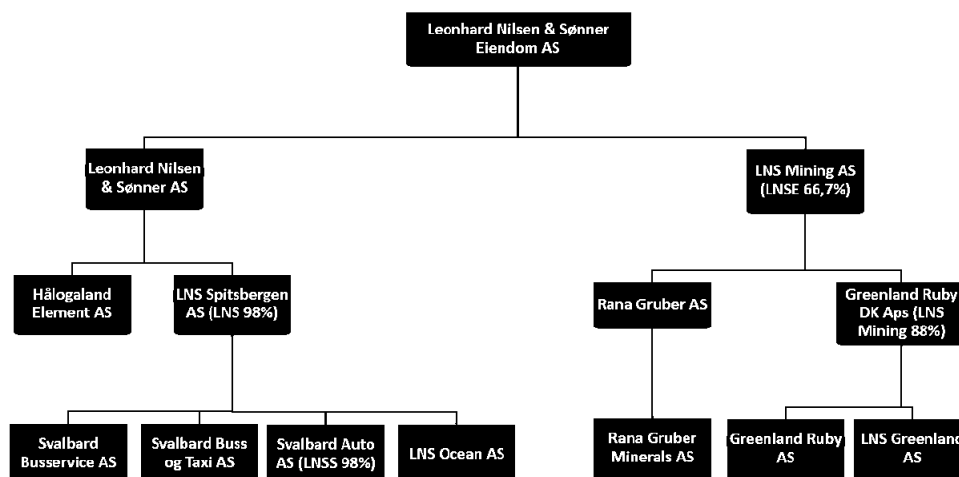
Leonhard Nilsen & Sønner Eiendom AS

Leonhard Nilsen & Sønner AS

LNS Mining AS (LNSE 66,7%)

Hålogaland Element AS

LNS Spitsbergen AS (LNS 98%)

Rana Gruber AS

Greenland Ruby DK Aps (LNS Mining 88%)

Svalbard Busservice AS

Svalbard Buss og Taxi AS

Svalbard Auto AS (LNSS 98%)

LNS Ocean AS

Rana Gruber Minerals AS

Greenland Ruby AS

LNS Greenland AS